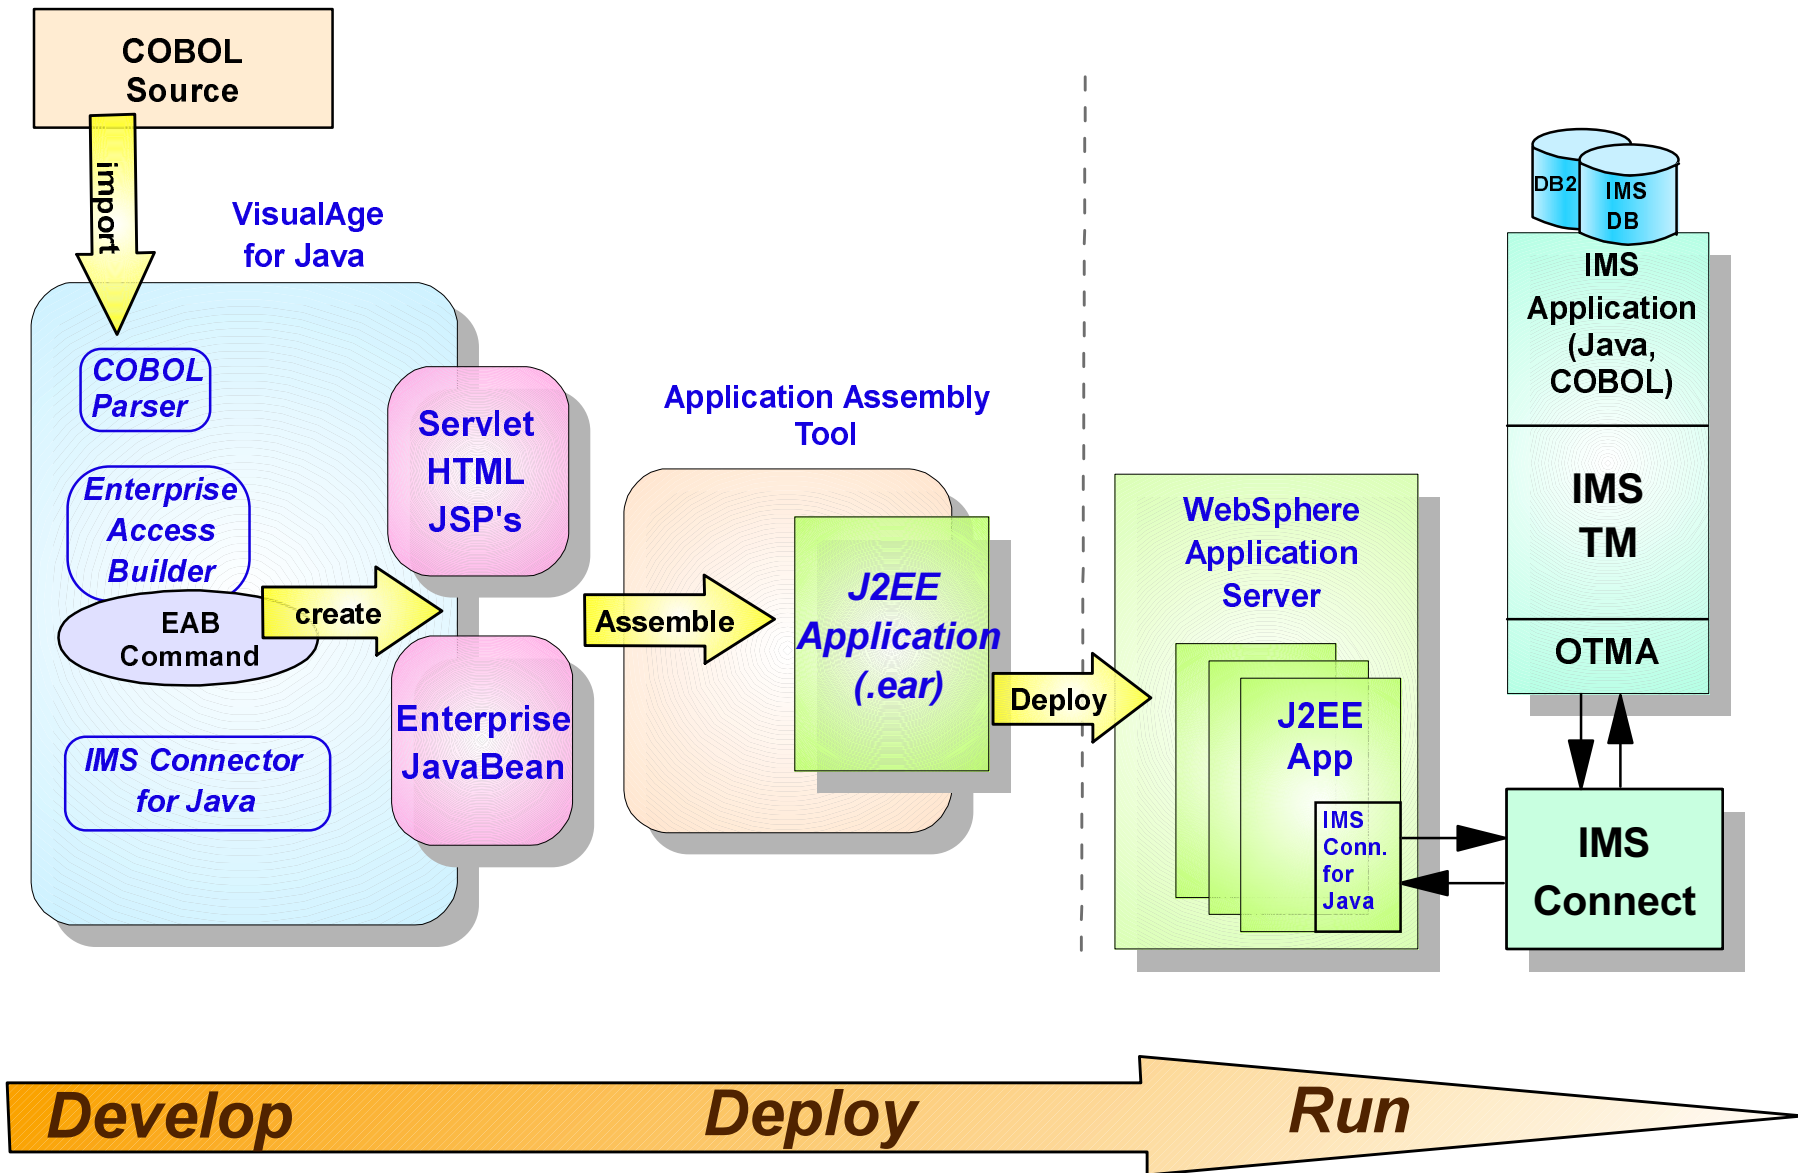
COBOL Source

import

VisualAge for Java

COBOL Parser

Enterprise Access Builder

EAB Command

create

IMS Connector for Java

Servlet HTML JSP's

Enterprise JavaBean

Application Assembly Tool

Assemble

J2EE Application (.ear)

Deploy

WebSphere Application Server

J2EE App

IMS Conn. for Java

DB2

IMS DB

IMS Application (Java, COBOL)

IMS TM

OTMA

IMS Connect

Develop

Deploy

Run